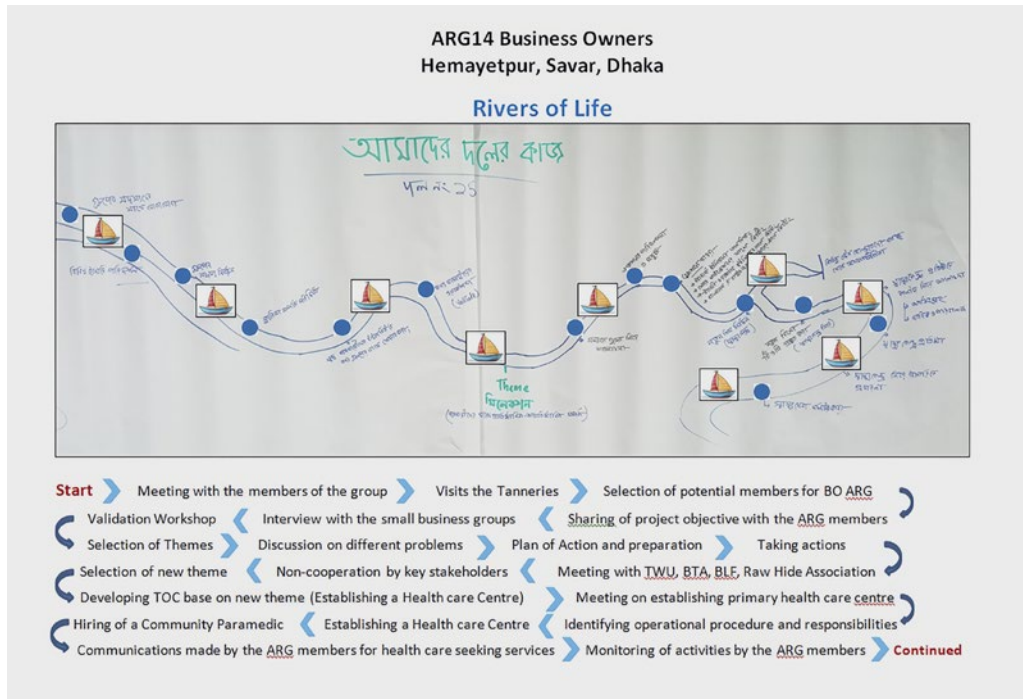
ARG14 Business Owners
Hemayetpur, Savar, Dhaka

Rivers of Life

আমাদের দলের কাজ

দল নং ১৪

Theme
নির্বাচন

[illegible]

Start Meeting with the members of the group Visits the Tanneries Selection of potential members for BO ARG

Validation Workshop Interview with the small business groups Sharing of project objective with the ARG members

Selection of Themes Discussion on different problems Plan of Action and preparation Taking actions

Selection of new theme Non-cooperation by key stakeholders Meeting with TWU, BTA, BLF, Raw Hide Association

Developing TOC base on new theme (Establishing a Health care Centre) Meeting on establishing primary health care centre

Hiring of a Community Paramedic Establishing a Health care Centre Identifying operational procedure and responsibilities

Communications made by the ARG members for health care seeking services Monitoring of activities by the ARG members Continued